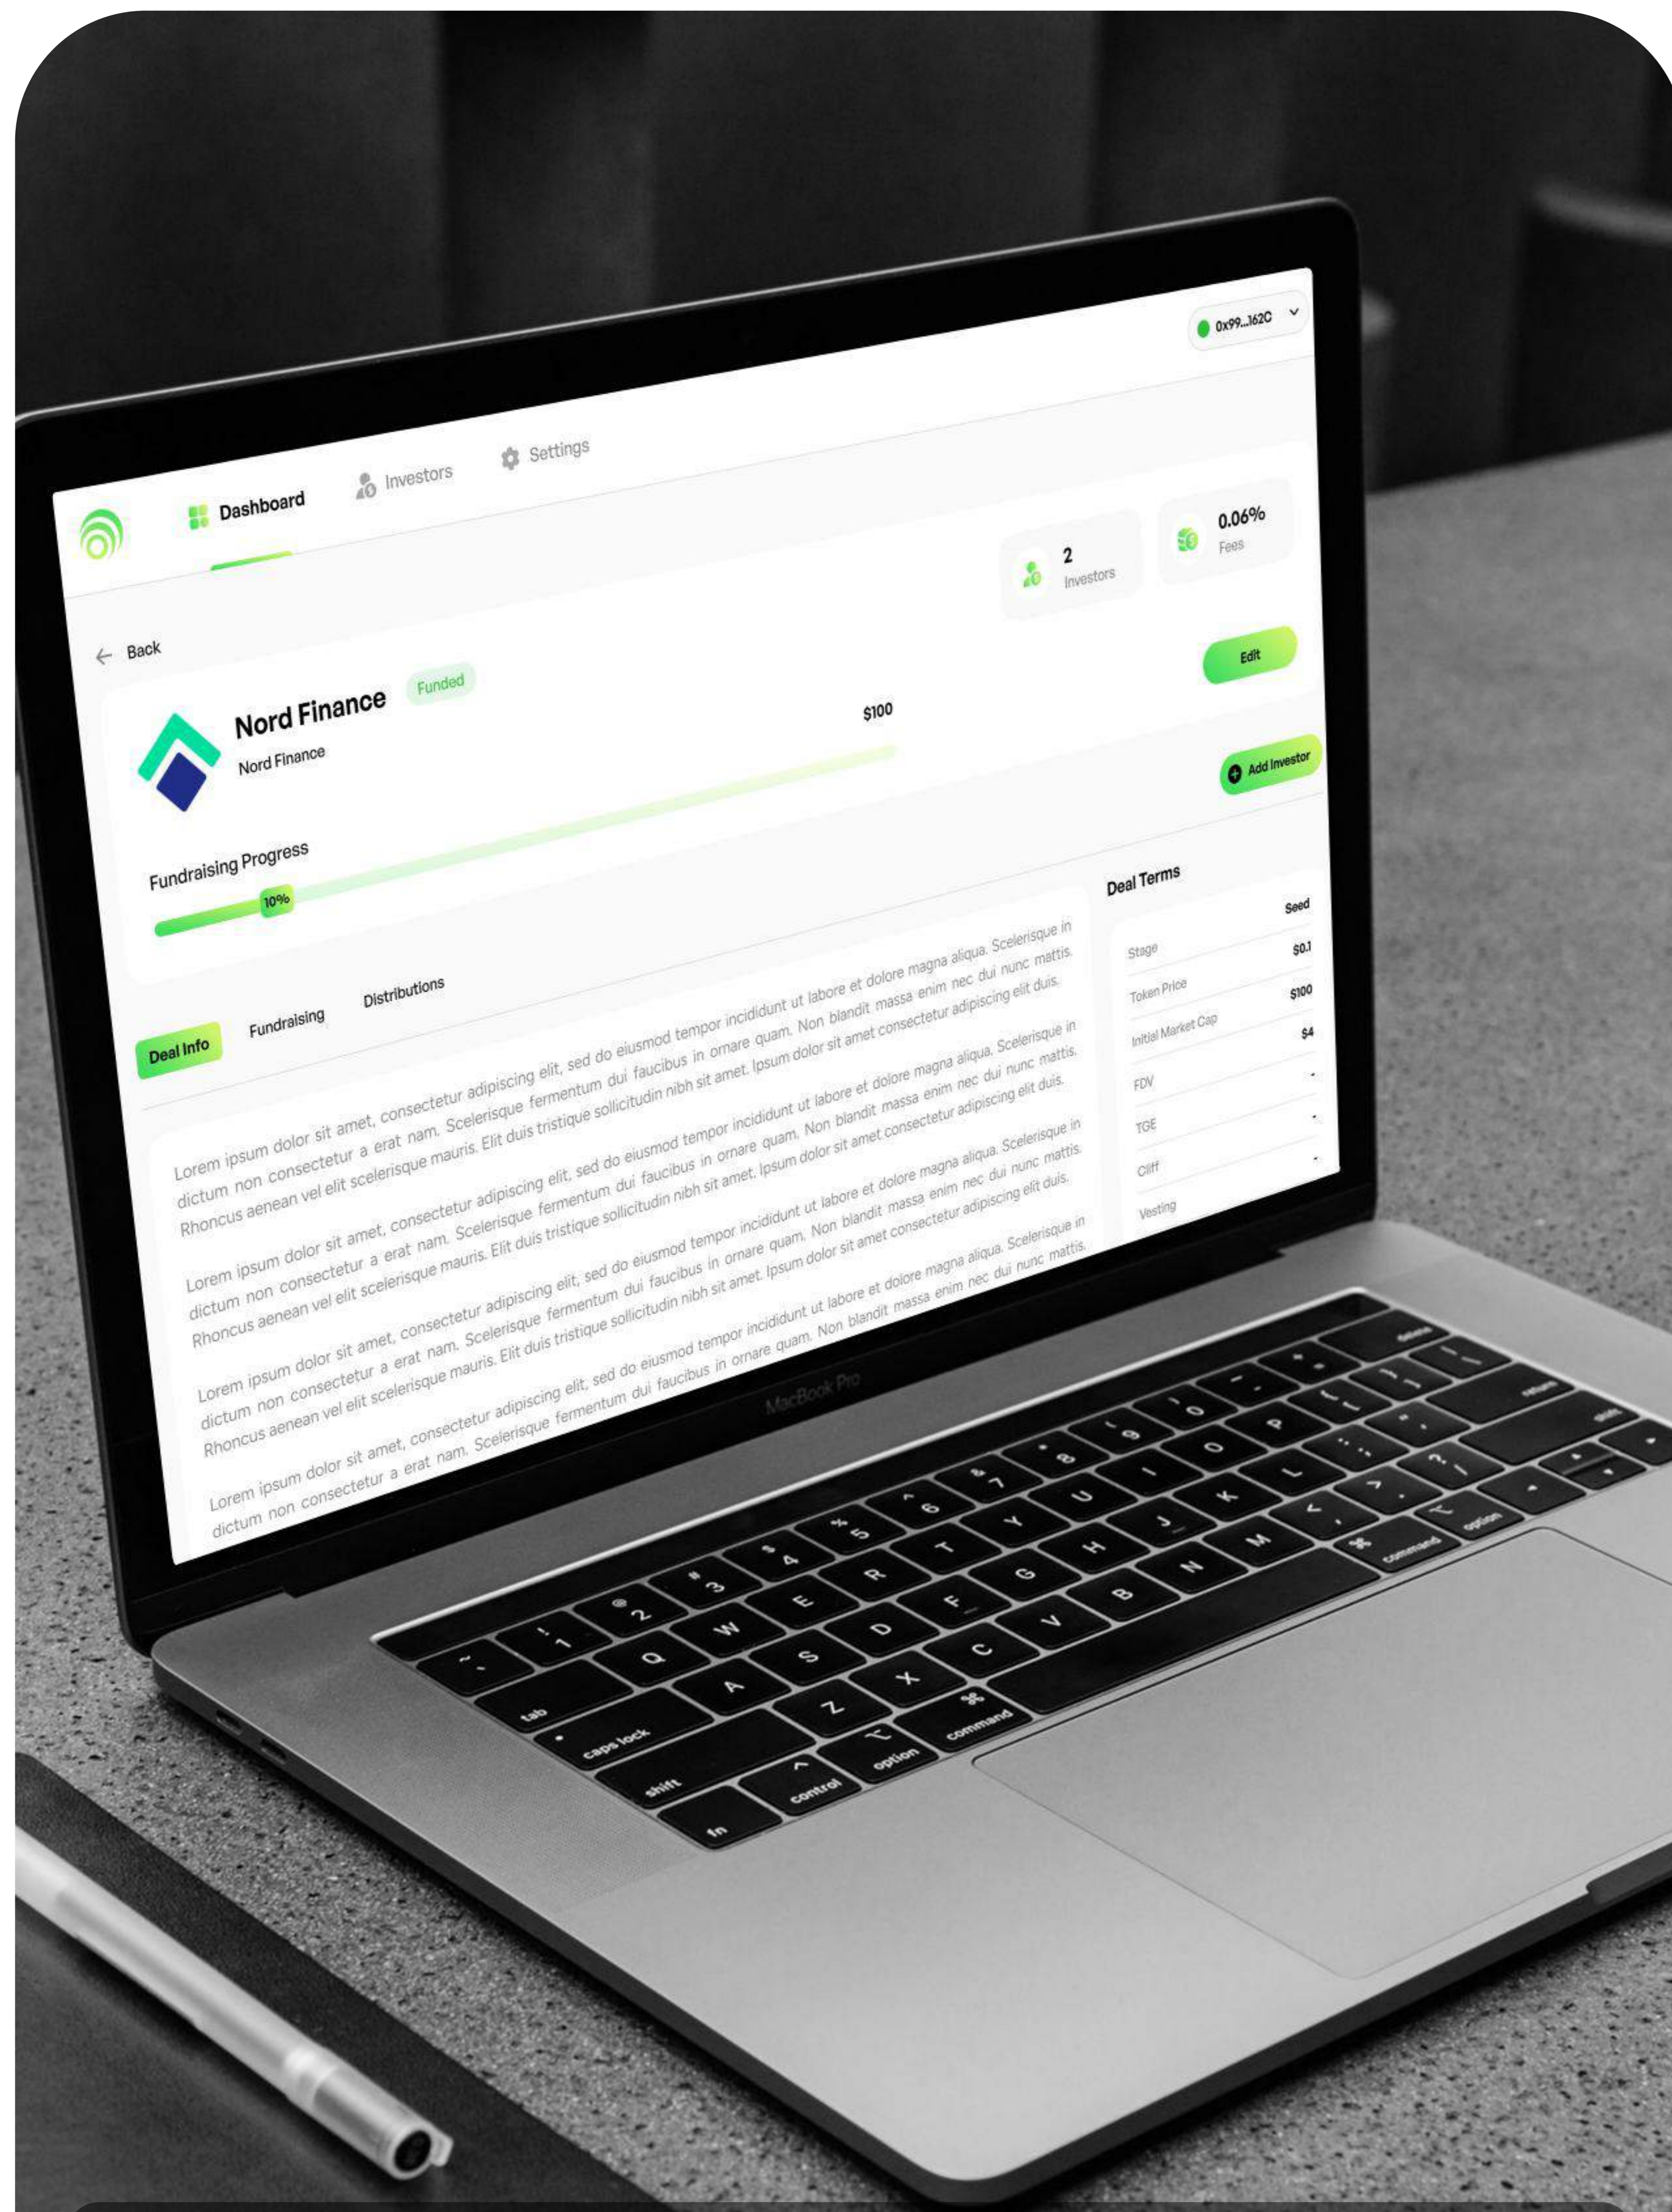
0x99...162C

Dashboard
Investors
Settings

2
Investors

0.06%
Fees

Back

Edit

Nord Finance
Funded
Nord Finance

$100

Add Investor

Fundraising Progress
10%

Deal Info
Fundraising
Distributions

Lorem ipsum dolor sit amet, consectetur adipiscing elit, sed do eiusmod tempor incididunt ut labore et dolore magna aliqua. Scelerisque in dictum non consectetur a erat nam. Scelerisque fermentum dui faucibus in ornare quam. Non blandit massa enim nec dui nunc mattis. Rhoncus aenean vel elit scelerisque mauris. Elit duis tristique sollicitudin nibh sit amet. Ipsum dolor sit amet consectetur adipiscing elit duis.

Lorem ipsum dolor sit amet, consectetur adipiscing elit, sed do eiusmod tempor incididunt ut labore et dolore magna aliqua. Scelerisque in dictum non consectetur a erat nam. Scelerisque fermentum dui faucibus in ornare quam. Non blandit massa enim nec dui nunc mattis. Rhoncus aenean vel elit scelerisque mauris. Elit duis tristique sollicitudin nibh sit amet. Ipsum dolor sit amet consectetur adipiscing elit duis.

Lorem ipsum dolor sit amet, consectetur adipiscing elit, sed do eiusmod tempor incididunt ut labore et dolore magna aliqua. Scelerisque in dictum non consectetur a erat nam. Scelerisque fermentum dui faucibus in ornare quam. Non blandit massa enim nec dui nunc mattis. Rhoncus aenean vel elit scelerisque mauris. Elit duis tristique sollicitudin nibh sit amet. Ipsum dolor sit amet consectetur adipiscing elit duis.

Lorem ipsum dolor sit amet, consectetur adipiscing elit, sed do eiusmod tempor incididunt ut labore et dolore magna aliqua. Scelerisque in dictum non consectetur a erat nam. Scelerisque fermentum dui faucibus in ornare quam. Non blandit massa enim nec dui nunc mattis.

Deal Terms
| | |
|---|---|
| Stage | Seed |
| Token Price | $0.1 |
| Initial Market Cap | $100 |
| FDV | $4 |
| TGE | - |
| Cliff | - |
| Vesting | - |

MacBook Pro

delete
return
shift
option
command
tab
caps lock
shift
fn
control
option
command